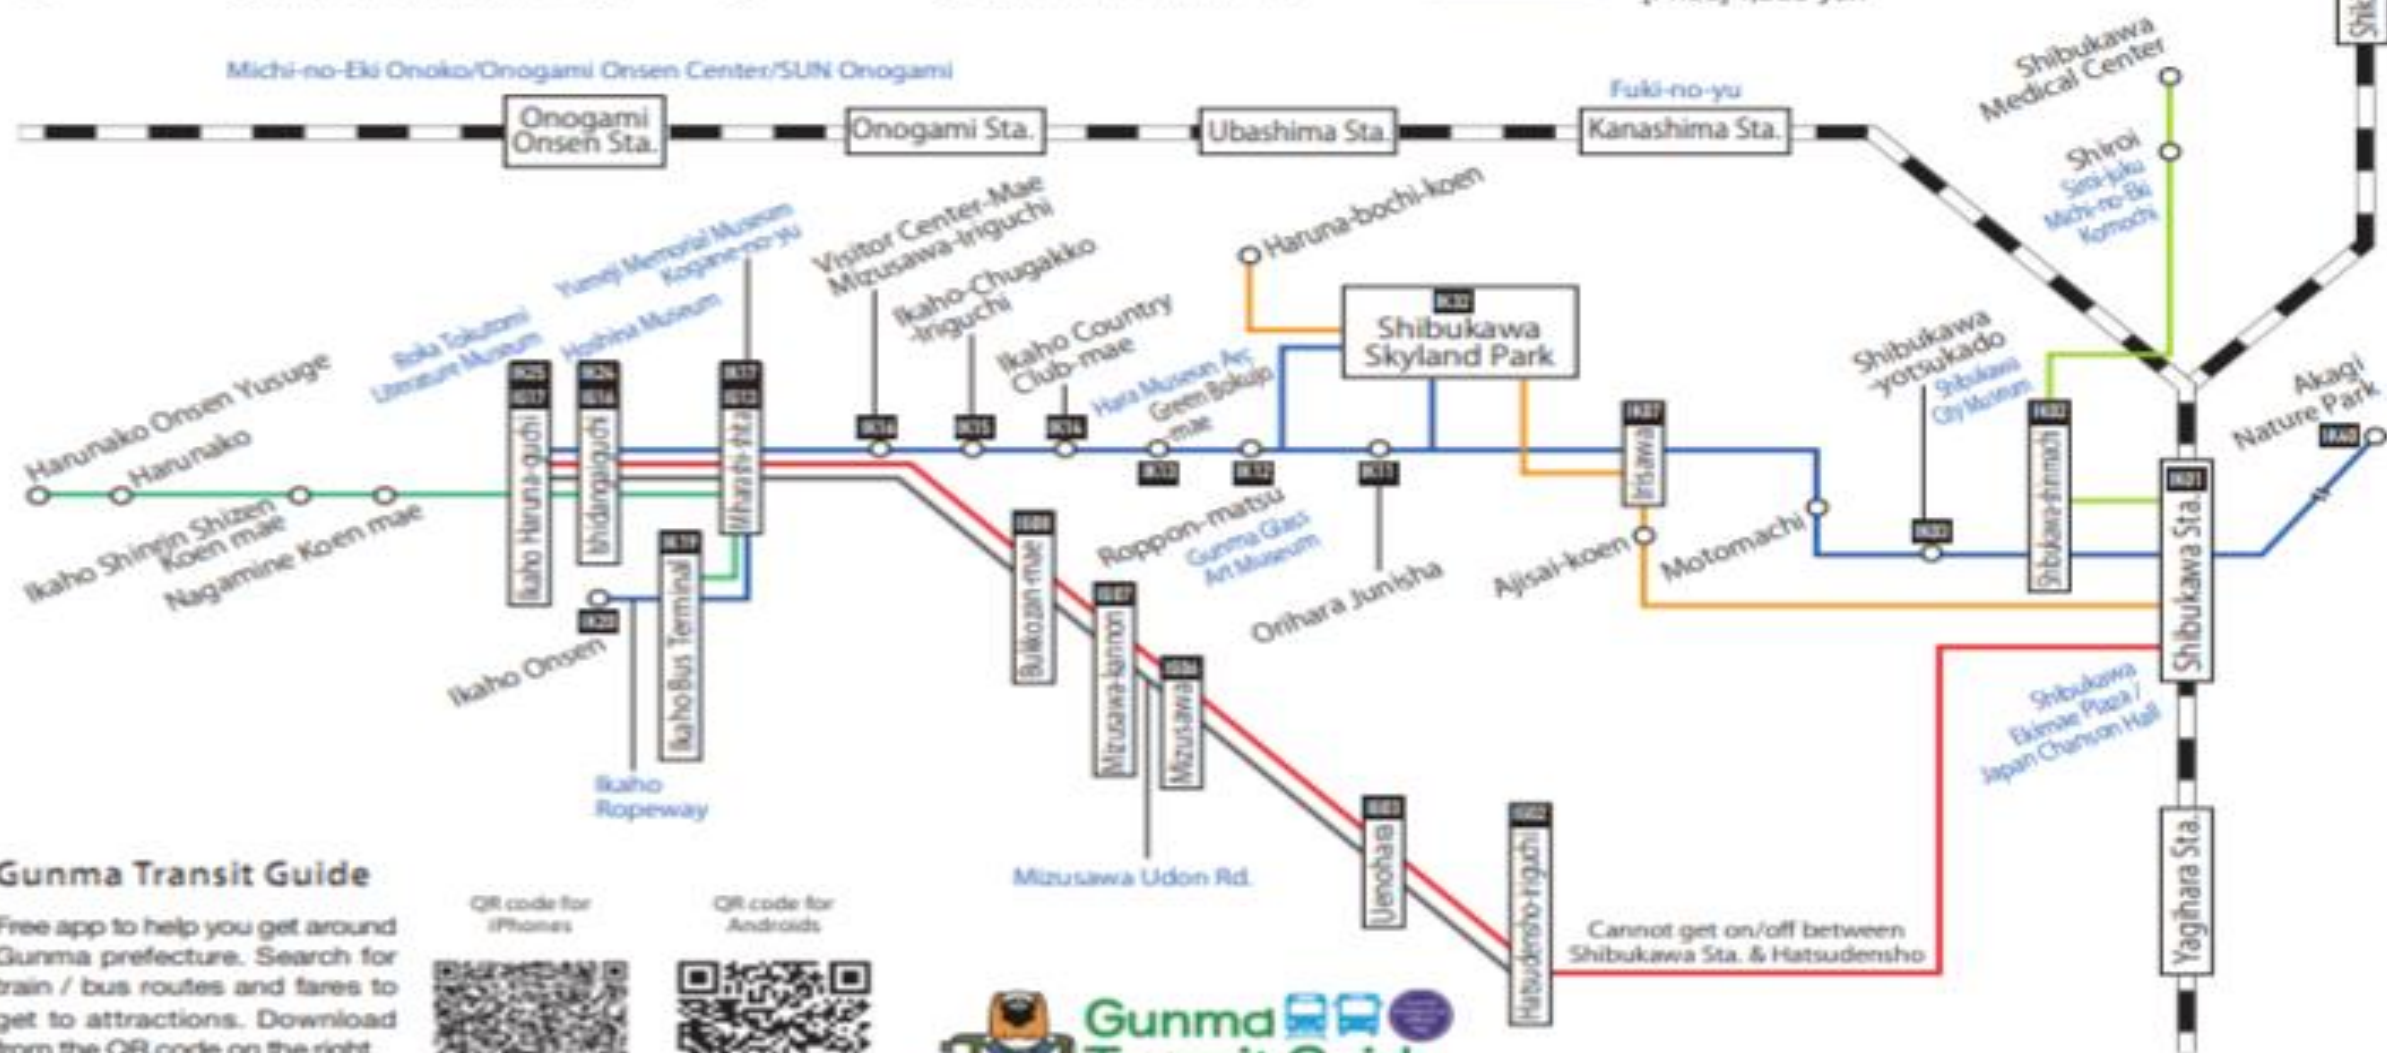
Michi-no-Eki Onoko/Onogami Onsen Center/SUN Onogami

Onogami Onsen Sta.

Onogami Sta.

Ubashima Sta.

Fuki-no-yu

Kanashima Sta.

Shibukawa Medical Center

Shiroi

Shiroi-juku Michi-no-Eki Komochi

Haruna-bochi-koen

Shibukawa Skyland Park

Visitor Center-Mae Mizusawa-Iriguchi

Ikaho-Chugakko -Iriguchi

Ikaho Country Club-mae

Yumeji Memorial Museum

Kogane-no-yu

Hoshina Museum

Roka Tokutomi Literature Museum

Hara Museum Arc

Green Bokujo -mae

Shibukawa -yotsukado

Shibukawa City Museum

Akagi Nature Park

Harunako Onsen Yusuge

Harunako

Ikaho Shinrin Shizen Koen mae

Nagamine Koen mae

Ikaho Haruna-guchi

Ishidangaiguchi

Miharashi-shita

Ikaho Bus Terminal

Ikaho Onsen

Ikaho Ropeway

Bukkozan-mae

Mizusawa-kannon

Mizusawa

Mizusawa Udon Rd.

Roppon-matsu

Gunma Glass Art Museum

Orihara Junisha

Irisawa

Ajisai-koen

Motomachi

Shibukawa-shinmachi

Shibukawa Sta.

Shibukawa Ekimae Plaza / Japan Champion Hall

Uenohara

Hatsudensho-iriguchi

Cannot get on/off between Shibukawa Sta. & Hatsudensho

Yagihara Sta.

Gunma Transit Guide

Free app to help you get around Gunma prefecture. Search for train / bus routes and fares to get to attractions. Download from the QR code on the right.

QR code for iPhones

QR code for Androids

Gunma